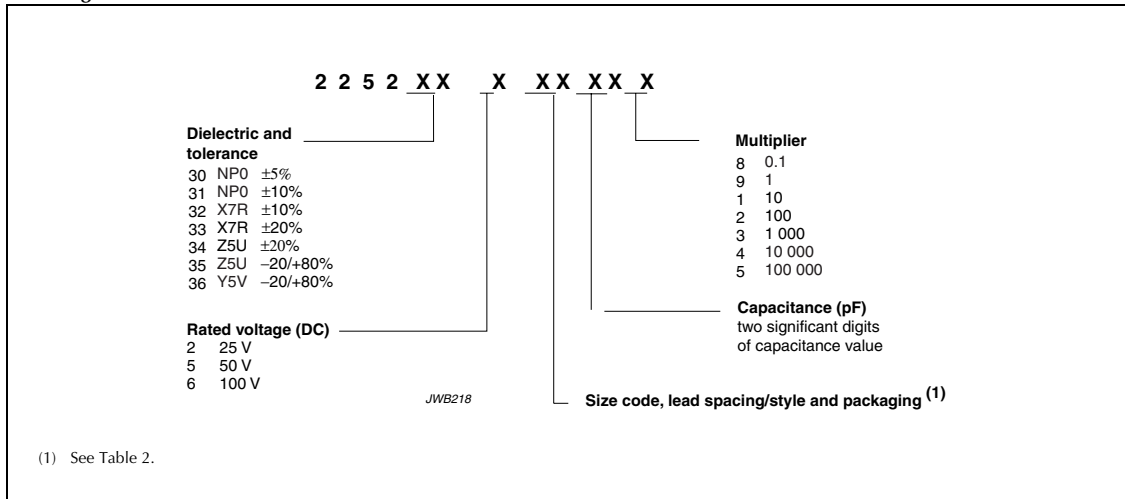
2 2 5 2 X X X X X X X X

Dielectric and tolerance
30 NP0 ±5%
31 NP0 ±10%
32 X7R ±10%
33 X7R ±20%
34 Z5U ±20%
35 Z5U −20/+80%
36 Y5V −20/+80%

Rated voltage (DC)
2 25 V
5 50 V
6 100 V

Multiplier
8 0.1
9 1
1 10
2 100
3 1 000
4 10 000
5 100 000

Capacitance (pF)
two significant digits of capacitance value

JWB218

Size code, lead spacing/style and packaging $^{(1)}$

(1) See Table 2.